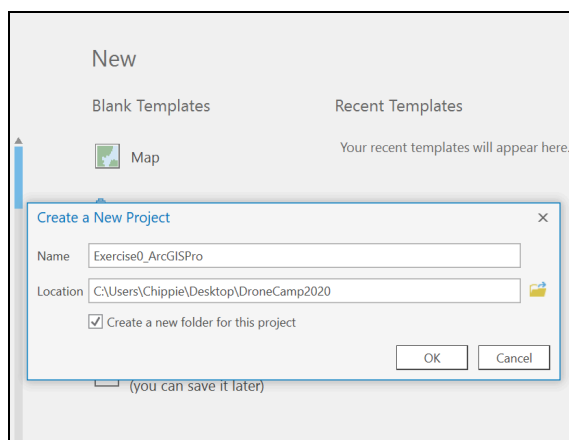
New

Blank Templates

Recent Templates

Map

Your recent templates will appear here.

Create a New Project

×

Name Exercise0_ArcGISPro

Location C:\Users\Chippie\Desktop\DroneCamp2020

Create a new folder for this project

OK

Cancel

(you can save it later)